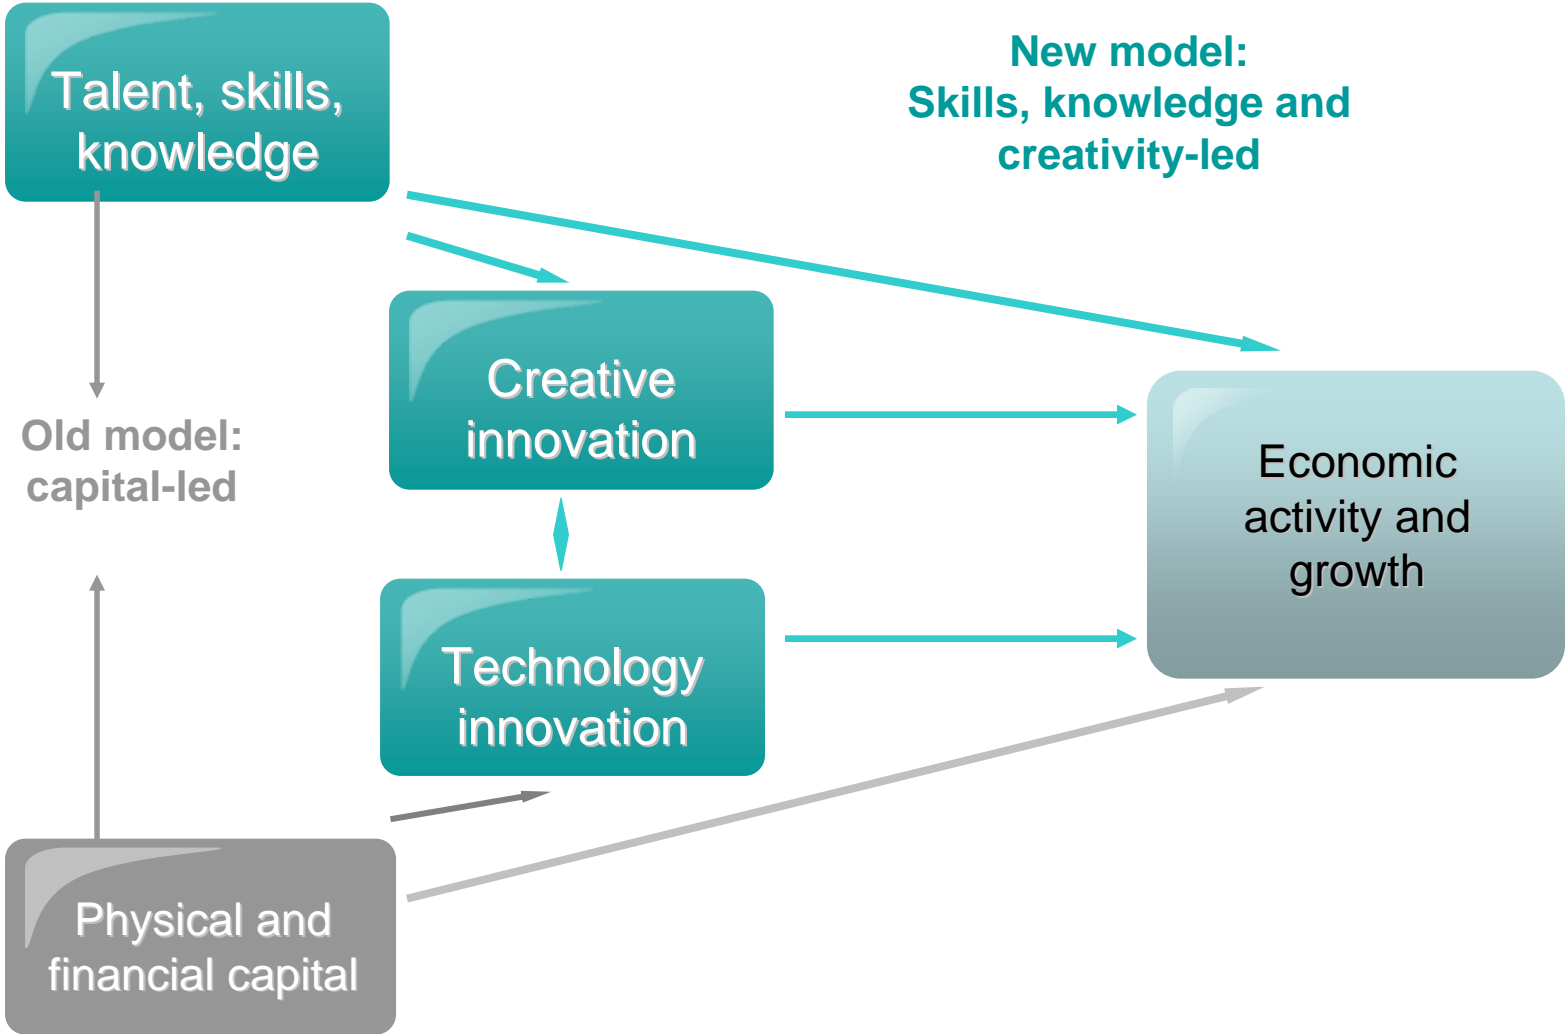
Talent, skills, knowledge

New model:
Skills, knowledge and creativity-led

Creative innovation

Old model:
capital-led

Economic activity and growth

Technology innovation

Physical and financial capital